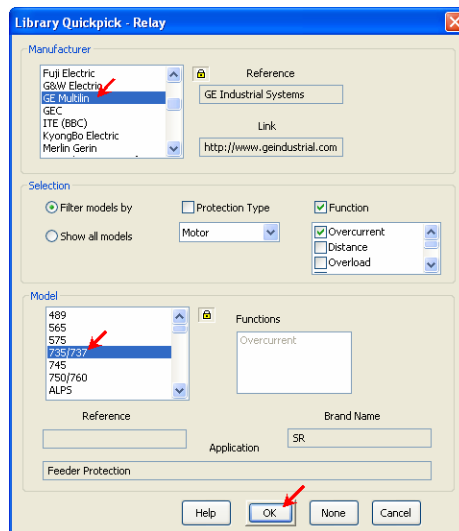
Library Quickpick - Relay

Manufacturer

Fuji Electric
G&W Electric
GE Multilin
GEC
ITE (BBC)
KyongBo Electric
Merlin Gerin

Reference

GE Industrial Systems

Link

http://www.geindustrial.com

Selection

Filter models by

Show all models

Protection Type

Motor

Function

Overcurrent
Distance
Overload

Model

489
565
575
735/737
745
750/760
ALPS

Functions

Overcurrent

Reference

Brand Name

SR

Application

Feeder Protection

Help

OK

None

Cancel